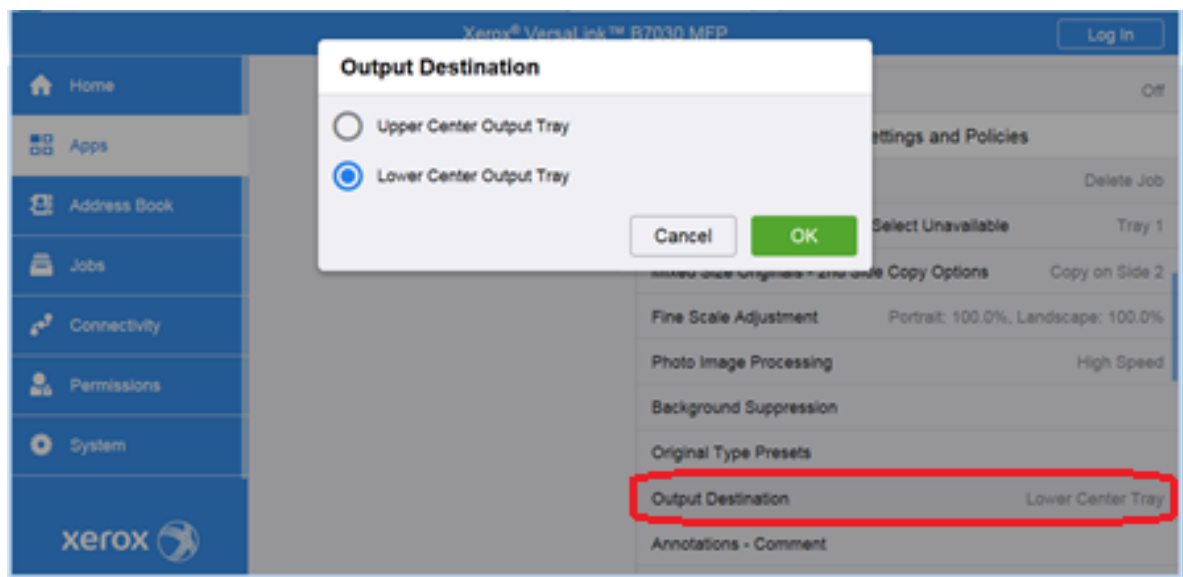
Xerox® VersaLink™ B7030 MFP

Log In

Home

Apps

Address Book

Jobs

Connectivity

Permissions

System

xerox

Output Destination

Upper Center Output Tray

Lower Center Output Tray

Cancel

OK

Off

ettings and Policies

Delete Job

Select Unavailable

Tray 1

Mixed Size Originals - 2nd Side Copy Options

Copy on Side 2

Fine Scale Adjustment

Portrait: 100.0%, Landscape: 100.0%

Photo Image Processing

High Speed

Background Suppression

Original Type Presets

Output Destination

Lower Center Tray

Annotations - Comment